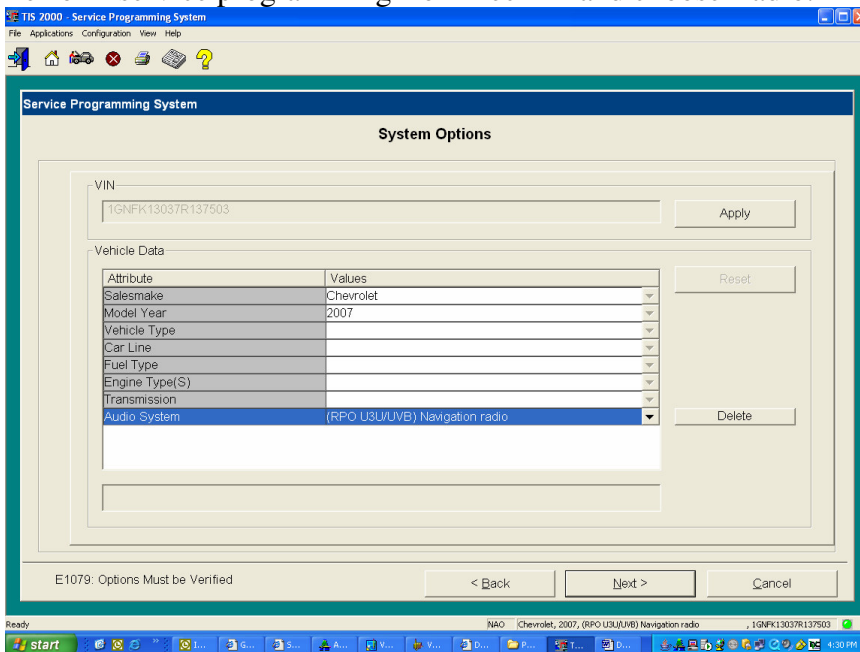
TIS 2000 - Service Programming System

File Applications Configuration View Help

Service Programming System

System Options

VIN

1GNFK13037R137503

Apply

Vehicle Data

| Attribute | Values |
|---|---|
| Salesmake | Chevrolet |
| Model Year | 2007 |
| Vehicle Type | |
| Car Line | |
| Fuel Type | |
| Engine Type(S) | |
| Transmission | |
| Audio System | (RPO U3U/UVB) Navigation radio |

Reset

Delete

E1079: Options Must be Verified

< Back

Next >

Cancel

Ready

NAO Chevrolet, 2007, (RPO U3U/UVB) Navigation radio , 1GNFK13037R137503

start

4:30 PM